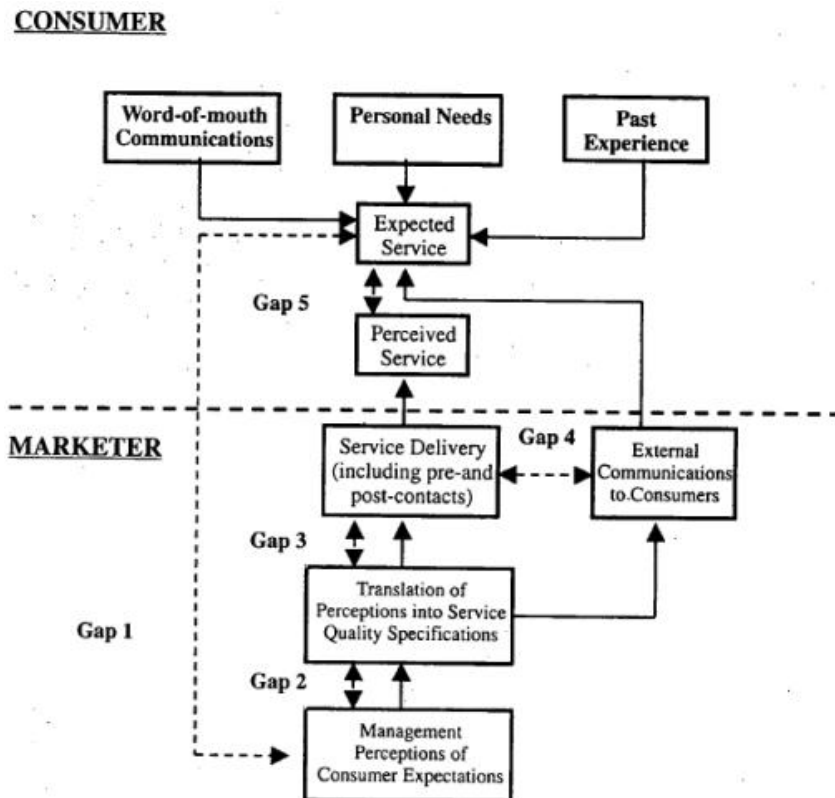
CONSUMER

Word-of-mouth Communications

Personal Needs

Past Experience

Expected Service

Gap 5

Perceived Service

MARKETER

Service Delivery (including pre-and post-contacts)

Gap 4

External Communications to.Consumers

Gap 3

Translation of Perceptions into Service Quality Specifications

Gap 1

Gap 2

Management Perceptions of Consumer Expectations